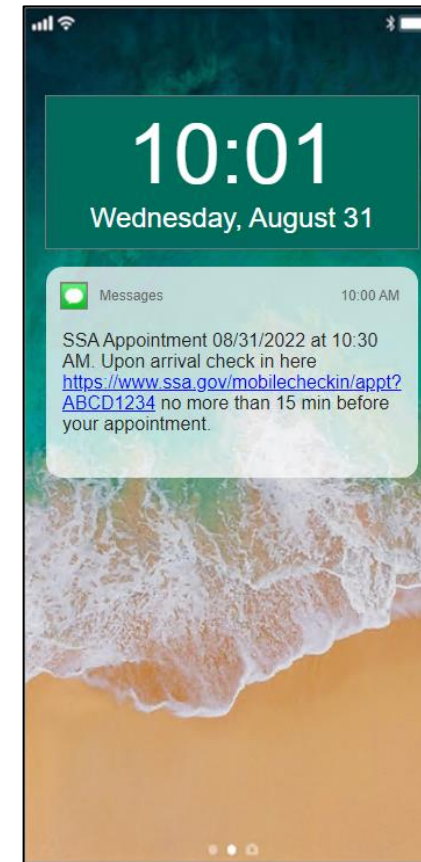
10:01
Wednesday, August 31

Messages 10:00 AM

SSA Appointment 08/31/2022 at 10:30 AM. Upon arrival check in here https://www.ssa.gov/mobilecheckin/appt?ABCD1234 no more than 15 min before your appointment.